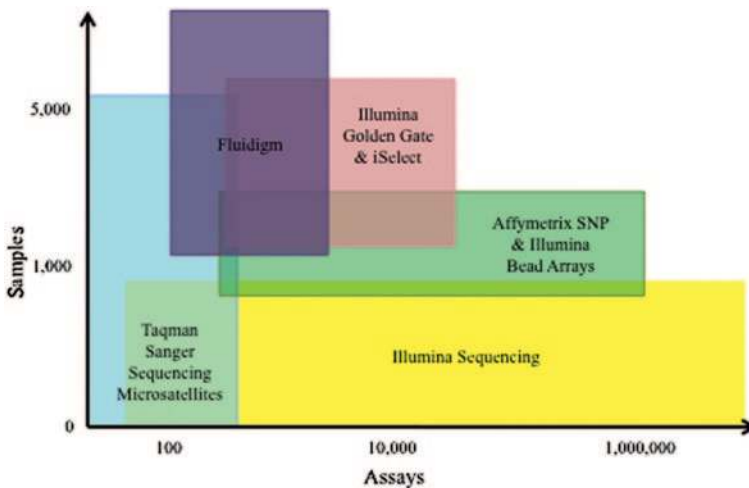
Samples

5,000

1,000

0

Fluidigm

Illumina Golden Gate & iSelect

Affymetrix SNP & Illumina Bead Arrays

Taqman Sanger Sequencing Microsatellites

Illumina Sequencing

100

10,000

1,000,000

Assays